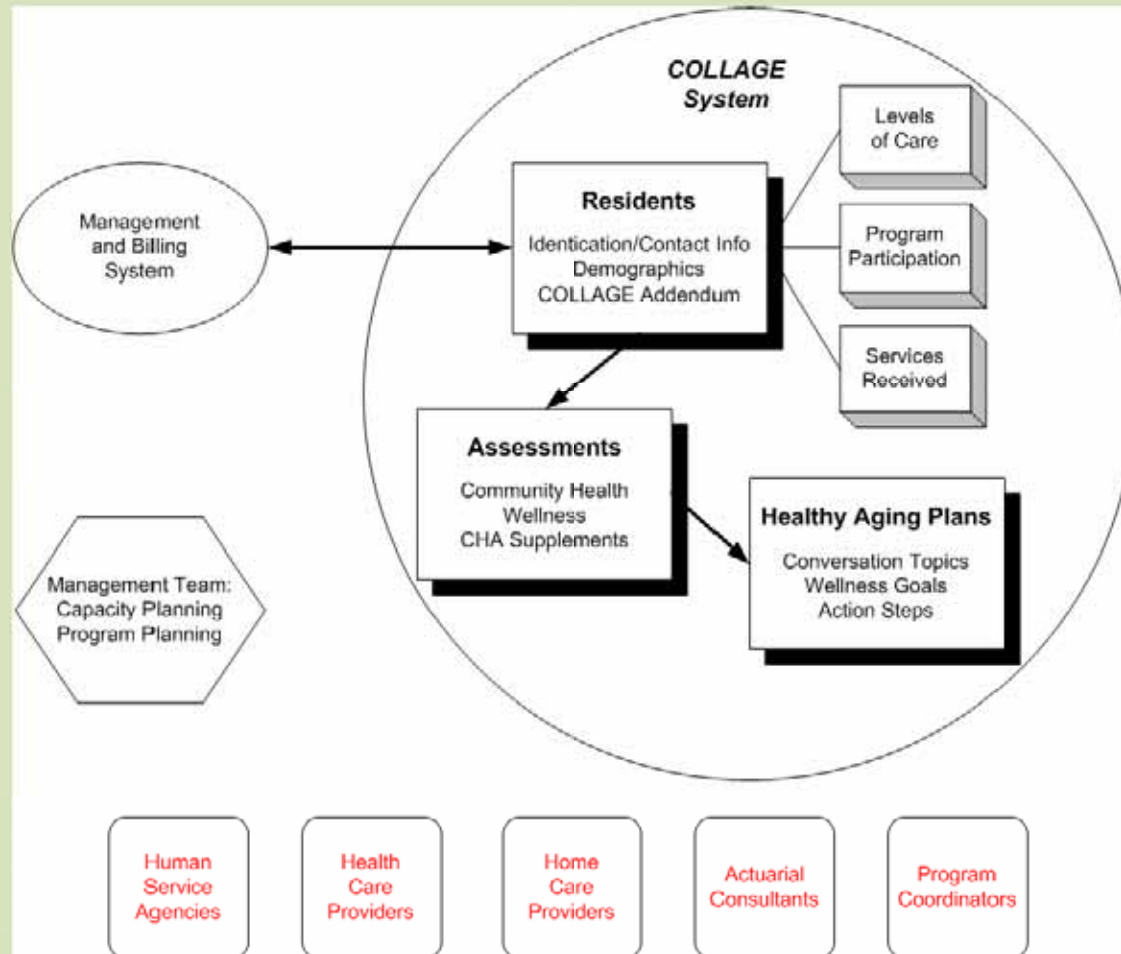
COLLAGE System

Management and Billing System

Residents

Identication/Contact Info
Demographics
COLLAGE Addendum

Levels of Care

Program Participation

Services Received

Assessments

Community Health
Wellness
CHA Supplements

Healthy Aging Plans

Conversation Topics
Wellness Goals
Action Steps

Management Team:
Capacity Planning
Program Planning

Human Service Agencies

Health Care Providers

Home Care Providers

Actuarial Consultants

Program Coordinators